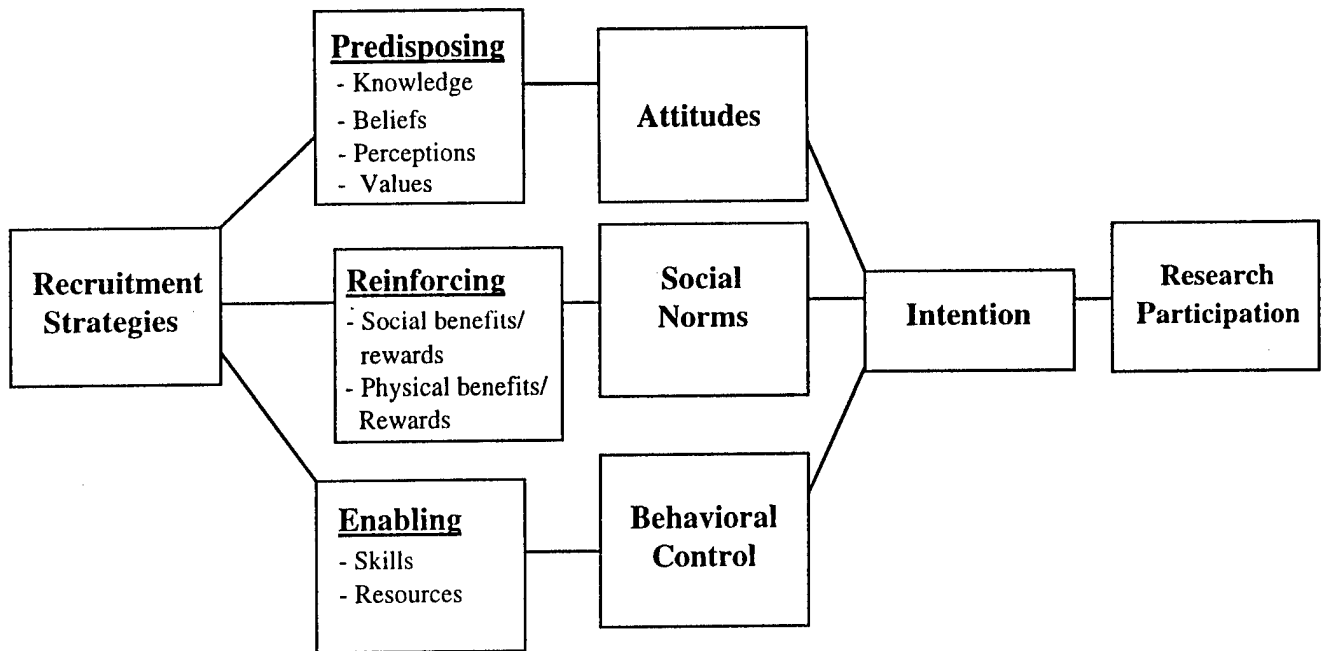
Predisposing
- Knowledge
- Beliefs
- Perceptions
- Values

Attitudes

Recruitment Strategies

Reinforcing
- Social benefits/ rewards
- Physical benefits/ Rewards

Social Norms

Intention

Research Participation

Enabling
- Skills
- Resources

Behavioral Control